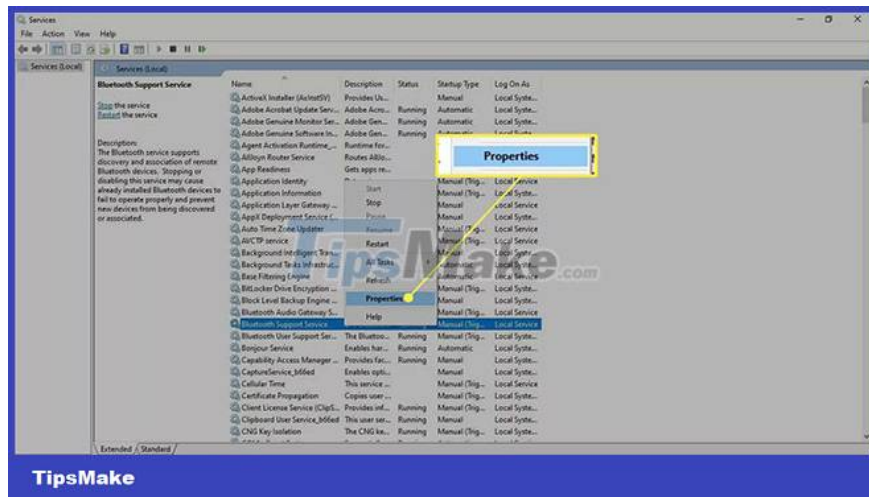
Services
File Action View Help

Services (Local)

Services (Local)

Bluetooth Support Service

Stop the service
Restart the service

Description:
The Bluetooth service supports discovery and association of remote Bluetooth devices. Stopping or disabling this service may cause already installed Bluetooth devices to fail to operate properly and prevent new devices from being discovered or associated.

| Name | Description | Status | Startup Type | Log On As |
|---|---|---|---|---|
| ActiveX Installer (AxInstSV) | Provides Us... | | Manual | Local Syste... |
| Adobe Acrobat Update Serv... | Adobe Acro... | Running | Automatic | Local Syste... |
| Adobe Genuine Monitor Ser... | Adobe Gen... | Running | Automatic | Local Syste... |
| Adobe Genuine Software In... | Adobe Gen... | Running | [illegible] | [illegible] |
| Agent Activation Runtime_... | Runtime for... | | | |
| AllJoyn Router Service | Routes AllJo... | | | |
| App Readiness | Gets apps re... | | | |
| Application Identity | | | Manual (Trig... | Local Service |
| Application Information | | | Manual (Trig... | Local Syste... |
| Application Layer Gateway ... | | | Manual | Local Service |
| AppX Deployment Service (... | | | Manual | Local Syste... |
| Auto Time Zone Updater | | | Manual (Trig... | Local Service |
| AVCTP service | | | Manual (Trig... | Local Service |
| Background Intelligent Tran... | | | Manual | Local Syste... |
| Background Tasks Infrastruc... | | | Automatic | Local Syste... |
| Base Filtering Engine | | | Automatic | Local Service |
| BitLocker Drive Encryption ... | | | Manual (Trig... | Local Syste... |
| Block Level Backup Engine ... | | | Manual | Local Syste... |
| Bluetooth Audio Gateway S... | | | Manual (Trig... | Local Service |
| Bluetooth Support Service | | | Manual (Trig... | Local Service |
| Bluetooth User Support Ser... | The Bluetoo... | Running | Manual (Trig... | Local Syste... |
| Bonjour Service | Enables har... | Running | Automatic | Local Syste... |
| Capability Access Manager ... | Provides fac... | Running | Manual | Local Syste... |
| CaptureService_b6fed | Enables opti... | | Manual | Local Syste... |
| Cellular Time | This service ... | | Manual (Trig... | Local Service |
| Certificate Propagation | Copies user ... | | Manual | Local Syste... |
| Client License Service (ClipS... | Provides inf... | Running | Manual (Trig... | Local Syste... |
| Clipboard User Service_b6fed | This user ser... | Running | Manual | Local Syste... |
| CNG Key Isolation | The CNG ke... | Running | Manual (Trig... | Local Syste... |

Start
Stop
Pause
Resume
Restart
All Tasks
Refresh
Properties
Help

Properties

TipsMake.com

Extended / Standard /

TipsMake